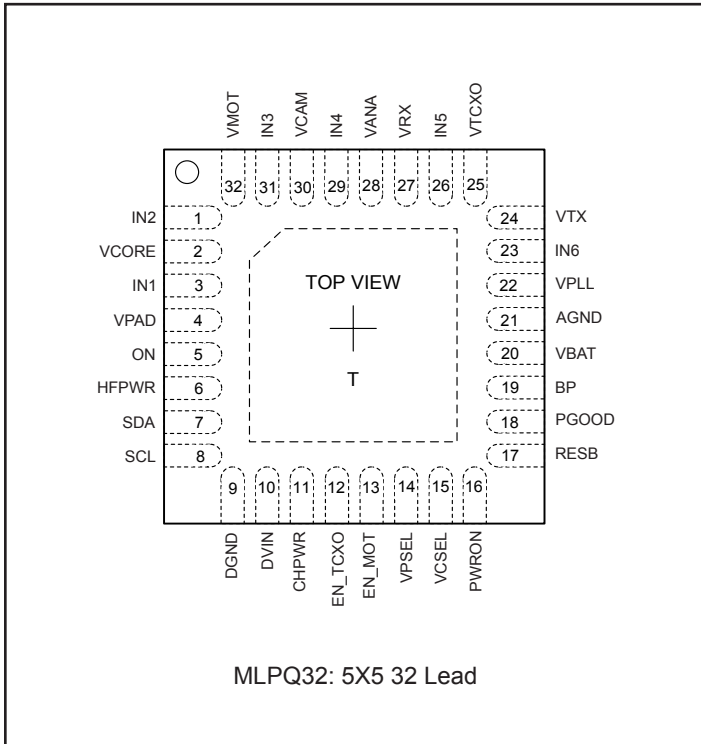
VMOT IN3 VCAM IN4 VANA VRX IN5 VTCXO

32 31 30 29 28 27 26 25

IN2 1
VCORE 2
IN1 3
VPAD 4
ON 5
HFPWR 6
SDA 7
SCL 8

24 VTX
23 IN6
22 VPLL
21 AGND
20 VBAT
19 BP
18 PGOOD
17 RESB

TOP VIEW

T

9 10 11 12 13 14 15 16

DGND DVIN CHPWR EN_TCXO EN_MOT VPSEL VCSEL PWRON

MLPQ32: 5X5 32 Lead